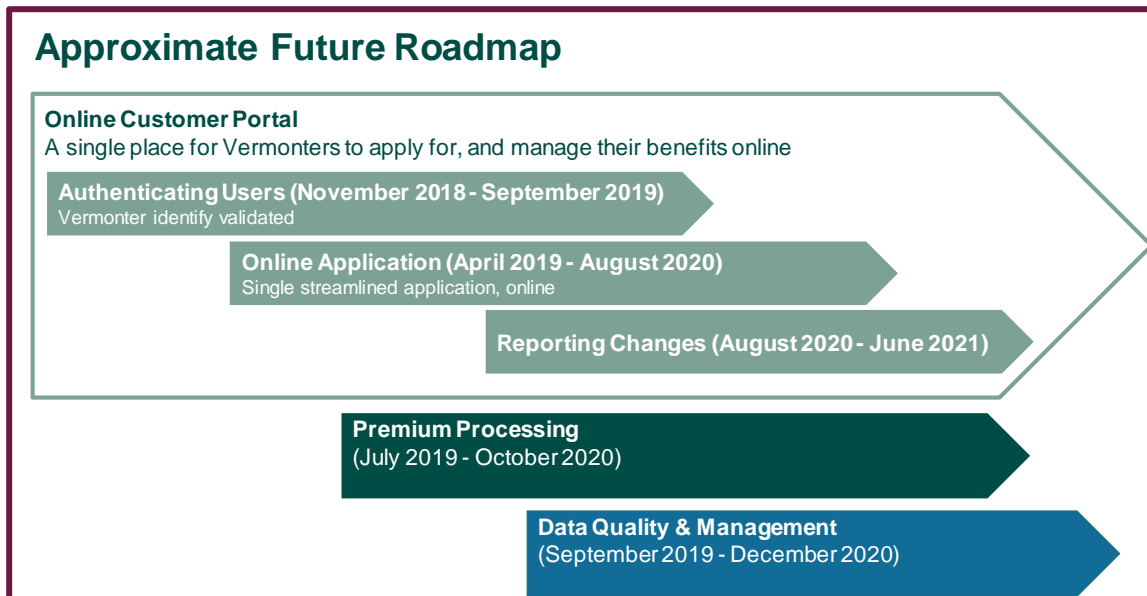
Approximate Future Roadmap

Online Customer Portal
A single place for Vermonters to apply for, and manage their benefits online

Authenticating Users (November 2018 - September 2019)
Vermonter identify validated

Online Application (April 2019 - August 2020)
Single streamlined application, online

Reporting Changes (August 2020 - June 2021)

Premium Processing
(July 2019 - October 2020)

Data Quality & Management
(September 2019 - December 2020)